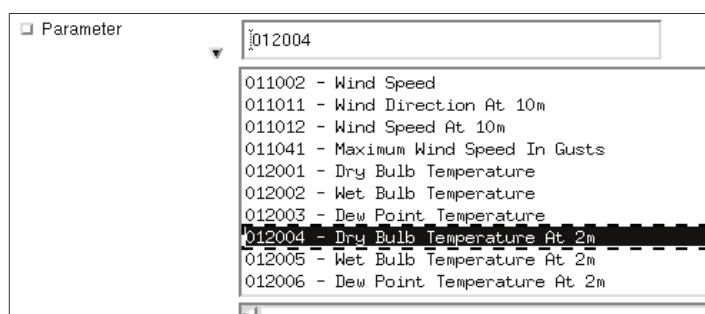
Parameter

012004

011002 - Wind Speed
011011 - Wind Direction At 10m
011012 - Wind Speed At 10m
011041 - Maximum Wind Speed In Gusts
012001 - Dry Bulb Temperature
012002 - Wet Bulb Temperature
012003 - Dew Point Temperature
012004 - Dry Bulb Temperature At 2m
012005 - Wet Bulb Temperature At 2m
012006 - Dew Point Temperature At 2m